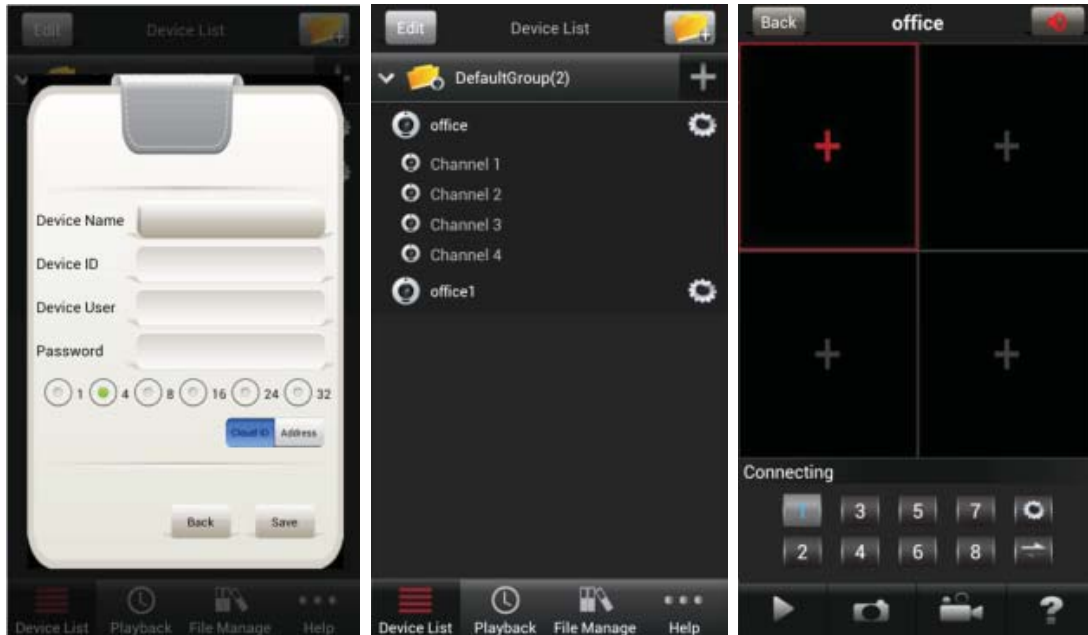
Edit

Device List

Device Name

Device ID

Device User

Password

1 4 8 16 24 32

Cloud ID Address

Back Save

Device List Playback File Manage Help

Edit

Device List

DefaultGroup(2)

office

Channel 1

Channel 2

Channel 3

Channel 4

office1

Device List Playback File Manage Help

Back

office

Connecting

1 3 5 7

2 4 6 8